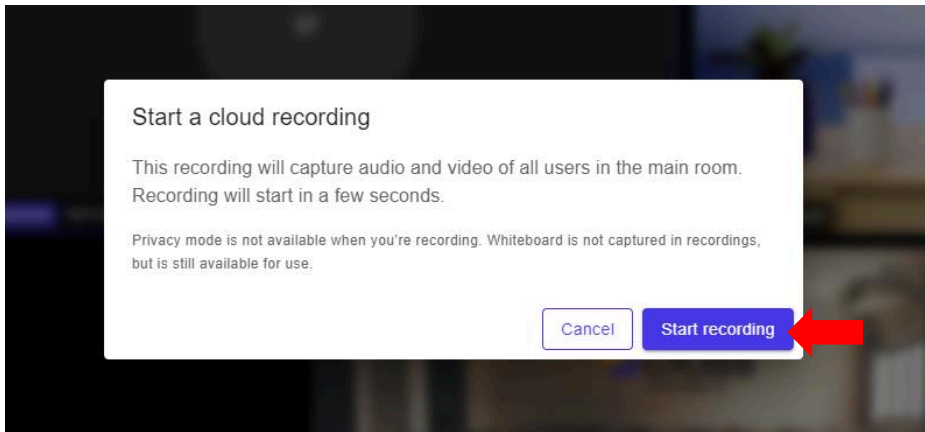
Start a cloud recording

This recording will capture audio and video of all users in the main room. Recording will start in a few seconds.

Privacy mode is not available when you're recording. Whiteboard is not captured in recordings, but is still available for use.

Cancel

Start recording